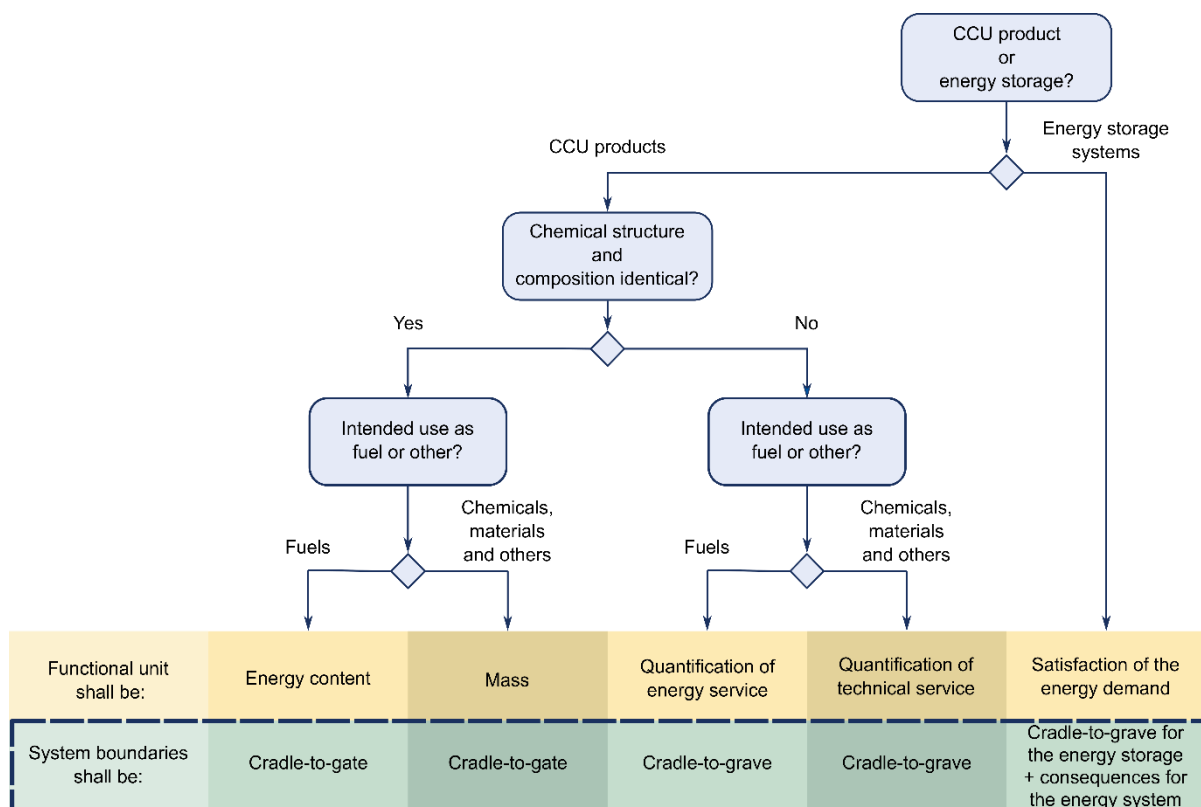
CCU product or energy storage?

CCU products

Energy storage systems

Chemical structure and composition identical?

Yes

No

Intended use as fuel or other?

Intended use as fuel or other?

Fuels

Chemicals, materials and others

Fuels

Chemicals, materials and others

| Functional unit shall be: | Energy content | Mass | Quantification of energy service | Quantification of technical service | Satisfaction of the energy demand |
|---|---|---|---|---|---|
| System boundaries shall be: | Cradle-to-gate | Cradle-to-gate | Cradle-to-grave | Cradle-to-grave | Cradle-to-grave for the energy storage + consequences for the energy system |